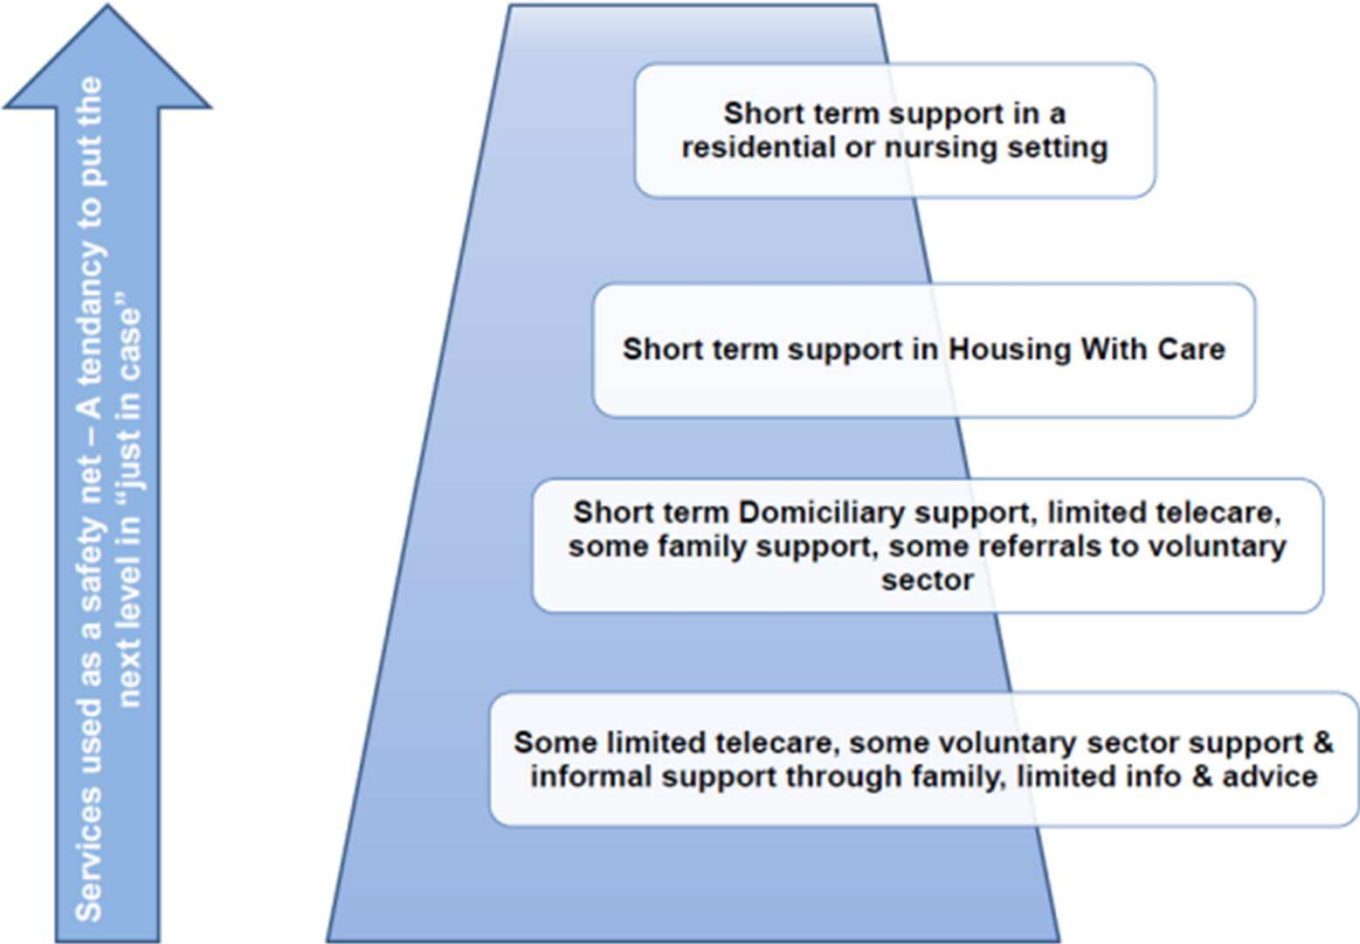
Services used as a safety net – A tendancy to put the next level in "just in case"

Short term support in a residential or nursing setting

Short term support in Housing With Care

Short term Domiciliary support, limited telecare, some family support, some referrals to voluntary sector

Some limited telecare, some voluntary sector support & informal support through family, limited info & advice